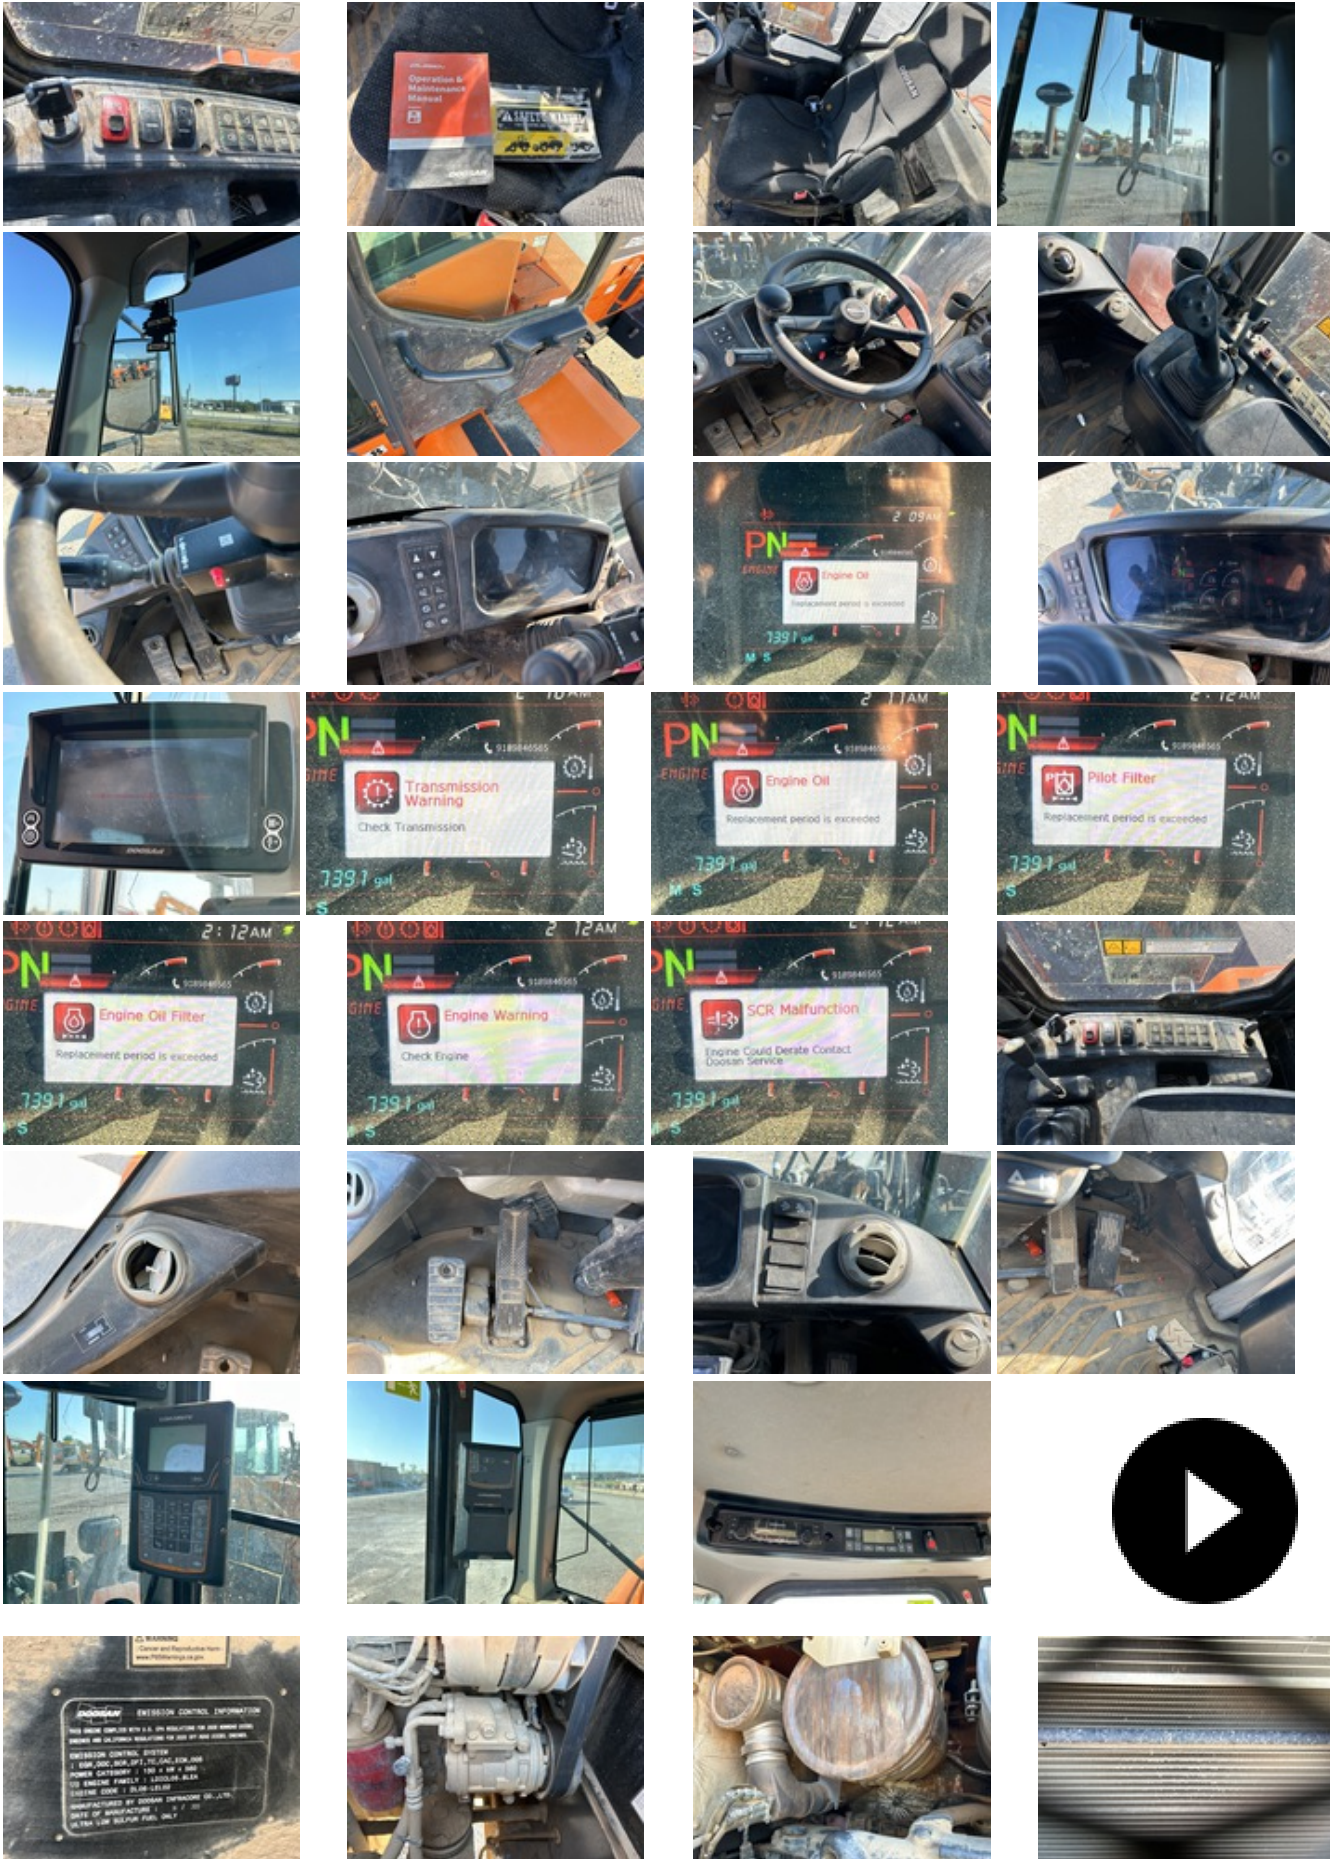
Operation & Maintenance Manual

DOOSAN

SAFETY MANUAL

PN

ENGINE

2 09 AM

Engine Oil

Replacement period is exceeded

739.1 gal

PN

Transmission Warning

Check Transmission

739.1 gal

PN

ENGINE

2 11 AM

Engine Oil

Replacement period is exceeded

739.1 gal

PN

2 12 AM

Pilot Filter

Replacement period is exceeded

739.1 gal

PN

2 12 AM

Engine Oil Filter

Replacement period is exceeded

739.1 gal

PN

2 12 AM

Engine Warning

Check Engine

739.1 gal

PN

SCR Malfunction

Engine Could Derate Contact Doosan Service

739.1 gal

DOOSAN

WARNING

DOOSAN EMISSION CONTROL INFORMATION

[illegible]